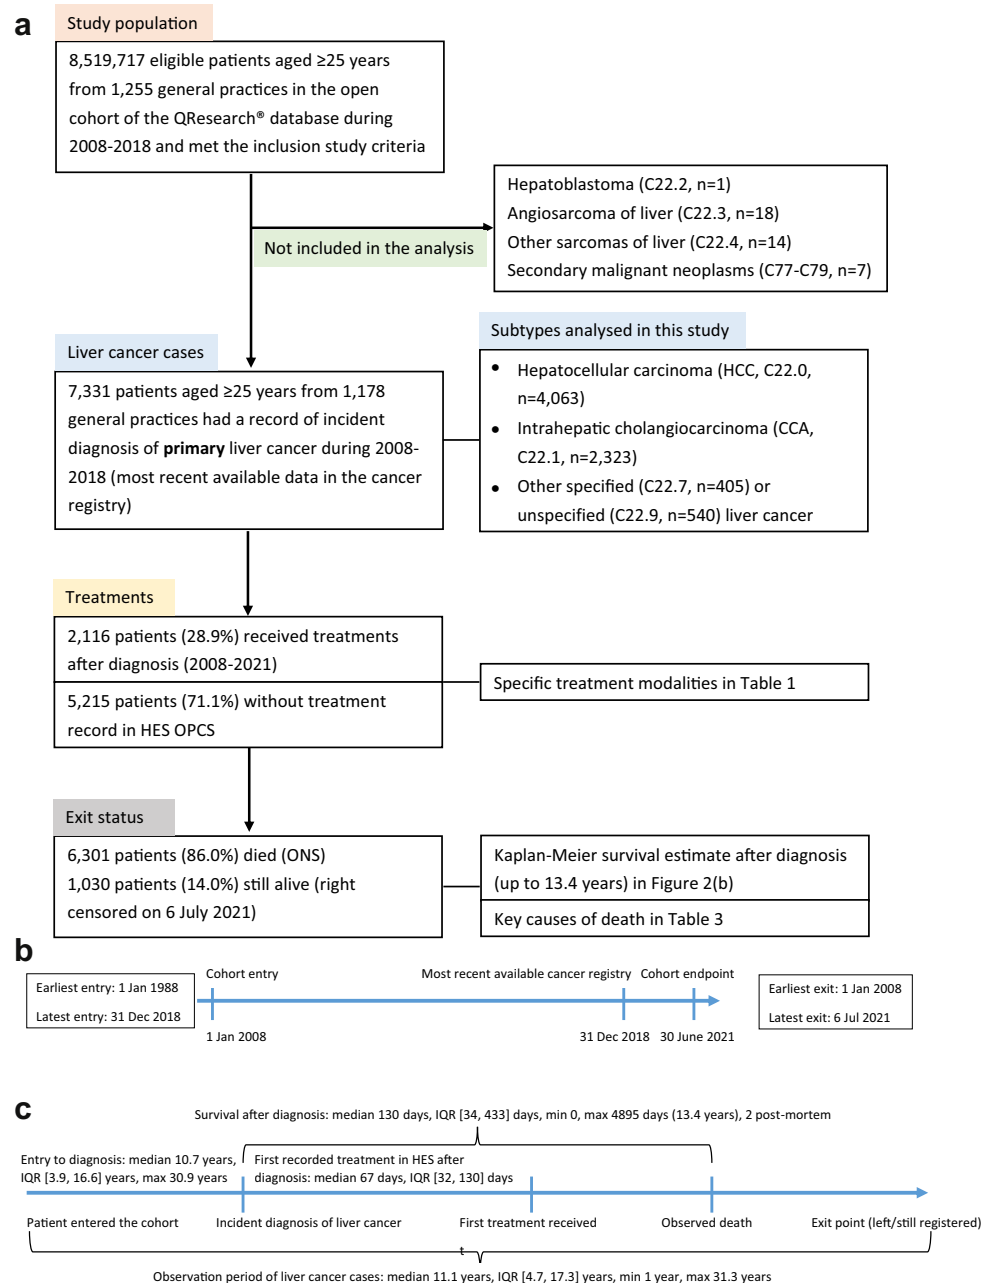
a

Study population

8,519,717 eligible patients aged ≥25 years from 1,255 general practices in the open cohort of the QResearch® database during 2008-2018 and met the inclusion study criteria

Not included in the analysis

Hepatoblastoma (C22.2, n=1)
Angiosarcoma of liver (C22.3, n=18)
Other sarcomas of liver (C22.4, n=14)
Secondary malignant neoplasms (C77-C79, n=7)

Liver cancer cases

7,331 patients aged ≥25 years from 1,178 general practices had a record of incident diagnosis of **primary** liver cancer during 2008-2018 (most recent available data in the cancer registry)

Subtypes analysed in this study

• Hepatocellular carcinoma (HCC, C22.0, n=4,063)
• Intrahepatic cholangiocarcinoma (CCA, C22.1, n=2,323)
• Other specified (C22.7, n=405) or unspecified (C22.9, n=540) liver cancer

Treatments

2,116 patients (28.9%) received treatments after diagnosis (2008-2021)

5,215 patients (71.1%) without treatment record in HES OPCS

Specific treatment modalities in Table 1

Exit status

6,301 patients (86.0%) died (ONS)
1,030 patients (14.0%) still alive (right censored on 6 July 2021)

Kaplan-Meier survival estimate after diagnosis (up to 13.4 years) in Figure 2(b)

Key causes of death in Table 3

b

Earliest entry: 1 Jan 1988
Latest entry: 31 Dec 2018

Cohort entry

Most recent available cancer registry

Cohort endpoint

1 Jan 2008

31 Dec 2018

30 June 2021

Earliest exit: 1 Jan 2008
Latest exit: 6 Jul 2021

c

Survival after diagnosis: median 130 days, IQR [34, 433] days, min 0, max 4895 days (13.4 years), 2 post-mortem

Entry to diagnosis: median 10.7 years, IQR [3.9, 16.6] years, max 30.9 years

First recorded treatment in HES after diagnosis: median 67 days, IQR [32, 130] days

Patient entered the cohort

Incident diagnosis of liver cancer

First treatment received

Observed death

Exit point (left/still registered)

t

Observation period of liver cancer cases: median 11.1 years, IQR [4.7, 17.3] years, min 1 year, max 31.3 years